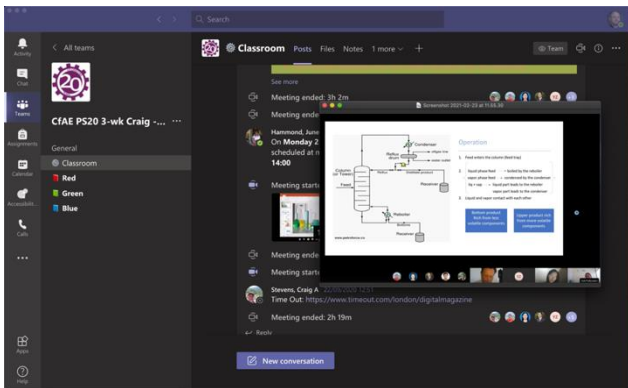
Search

Activity
Chat
Teams
Assignments
Calendar
Accessibili...
Calls
...
Apps
Help

< All teams

20

CfAE PS20 3-wk Craig - ...

General
Classroom
Red
Green
Blue

Classroom Posts Files Notes 1 more +

Team

See more

Meeting ended: 3h 2m

Meeting ended

Hammond, June
On Monday 2
scheduled at
14:00

Meeting start

Meeting ended

Meeting start

Screenshot 2021-03-23 at 11.05.30

Condenser
Reflux drum
Column or Tower
Feed
Receiver
Reboiler
Bottom
Receiver
www.pokentech.co

Operation

1. Feed enters the column (feed tray)
2. liquid phase feed → boiled by the reboiler
vapor phase feed → condensed by the condenser
liq + vap → liquid part leads to the reboiler
vapor part leads to the condenser
3. Liquid and vapor contact with each other

Bottom product rich from less volatile components

Upper product rich from more volatile components

Stevens, Craig A 22/09/2020 12:51
Time Out: https://www.timeout.com/london/digitalmagazine

Meeting ended: 2h 19m

Reply

New conversation